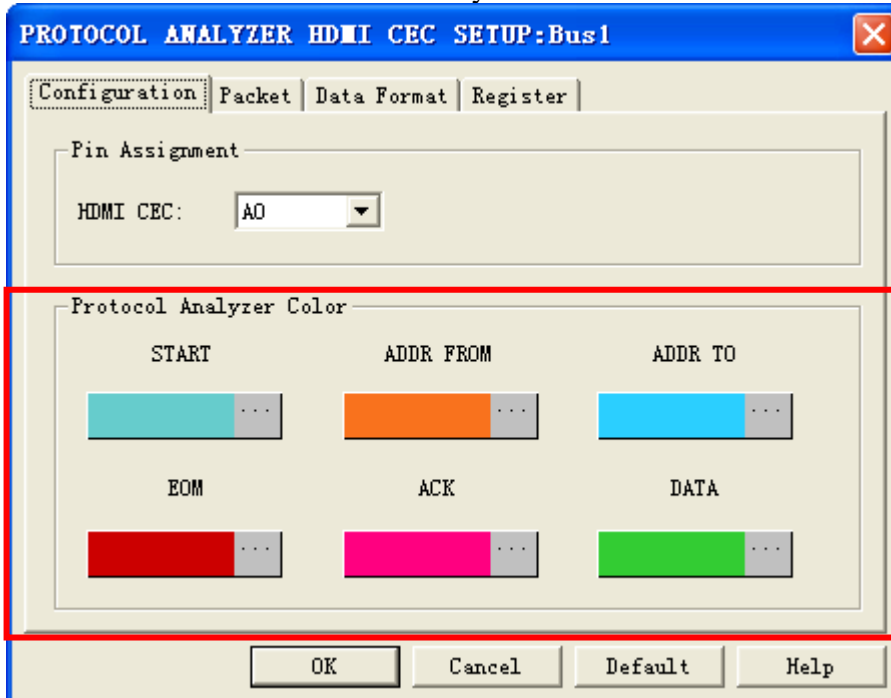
PROTOCOL ANALYZER HDMI CEC SETUP:Bus1

Configuration | Packet | Data Format | Register

Pin Assignment

HDMI CEC: A0

Protocol Analyzer Color

START

...

ADDR FROM

...

ADDR TO

...

EOM

...

ACK

...

DATA

...

OK

Cancel

Default

Help